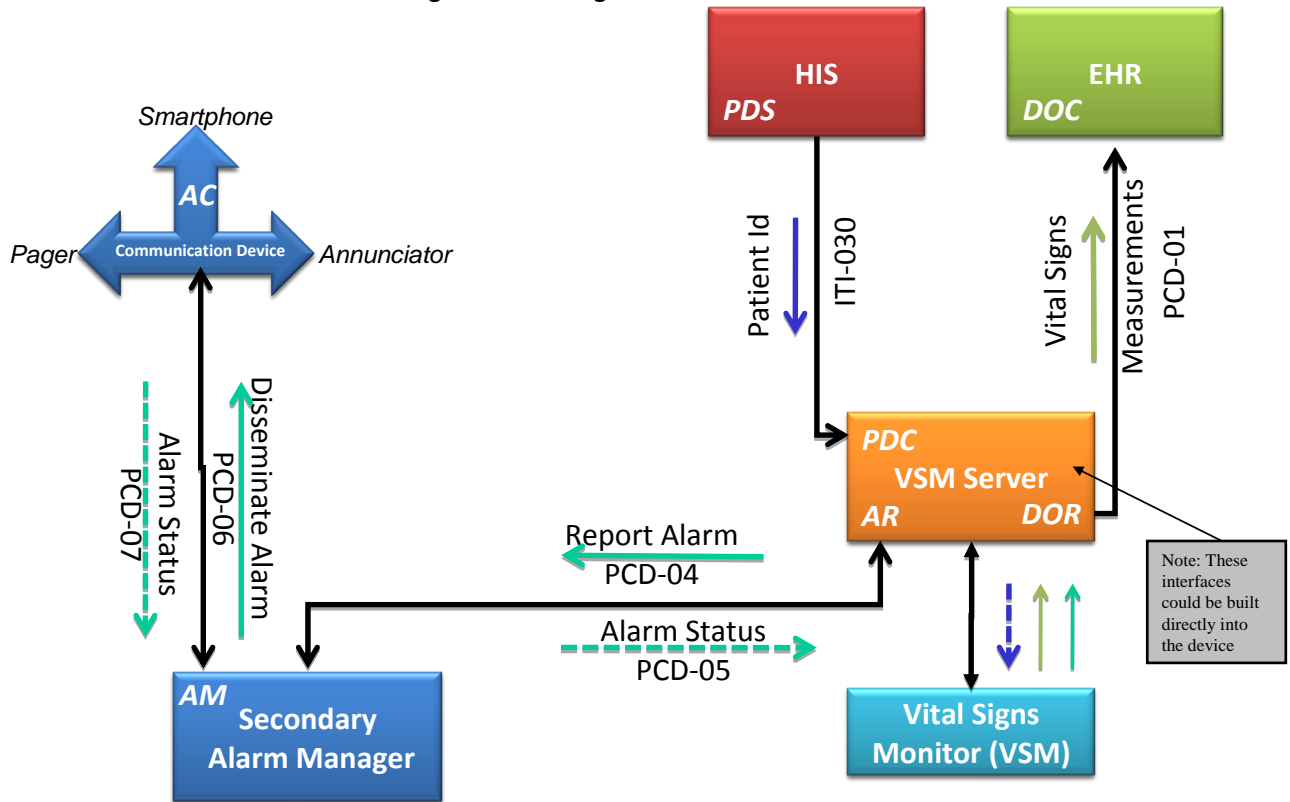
HIS
PDS

EHR
DOC

Smartphone
AC
Pager
Communication Device
Annunciator

Patient Id
ITI-030

Vital Signs
Measurements
PCD-01

Alarm Status
PCD-07

Disseminate Alarm
PCD-06

PDC
VSM Server
AR
DOR

Note: These interfaces could be built directly into the device

Report Alarm
PCD-04

Alarm Status
PCD-05

AM
Secondary Alarm Manager

Vital Signs Monitor (VSM)